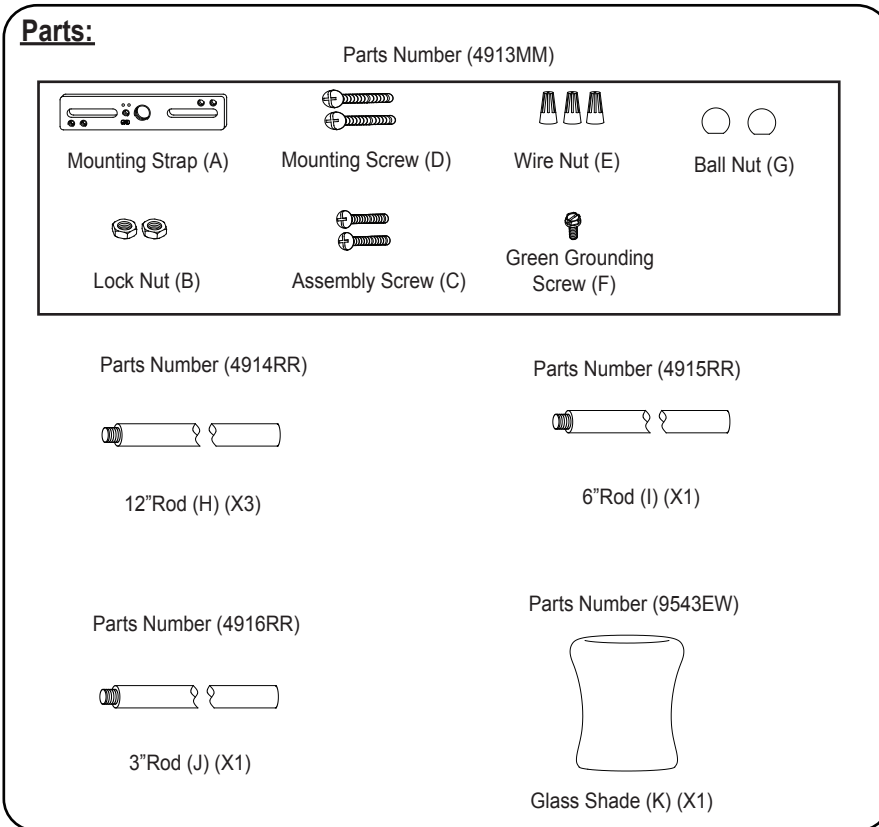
**Parts:**

Parts Number (4913MM)

Mounting Strap (A)

Mounting Screw (D)

Wire Nut (E)

Ball Nut (G)

Lock Nut (B)

Assembly Screw (C)

Green Grounding Screw (F)

Parts Number (4914RR)

12"Rod (H) (X3)

Parts Number (4915RR)

6"Rod (I) (X1)

Parts Number (4916RR)

3"Rod (J) (X1)

Parts Number (9543EW)

Glass Shade (K) (X1)